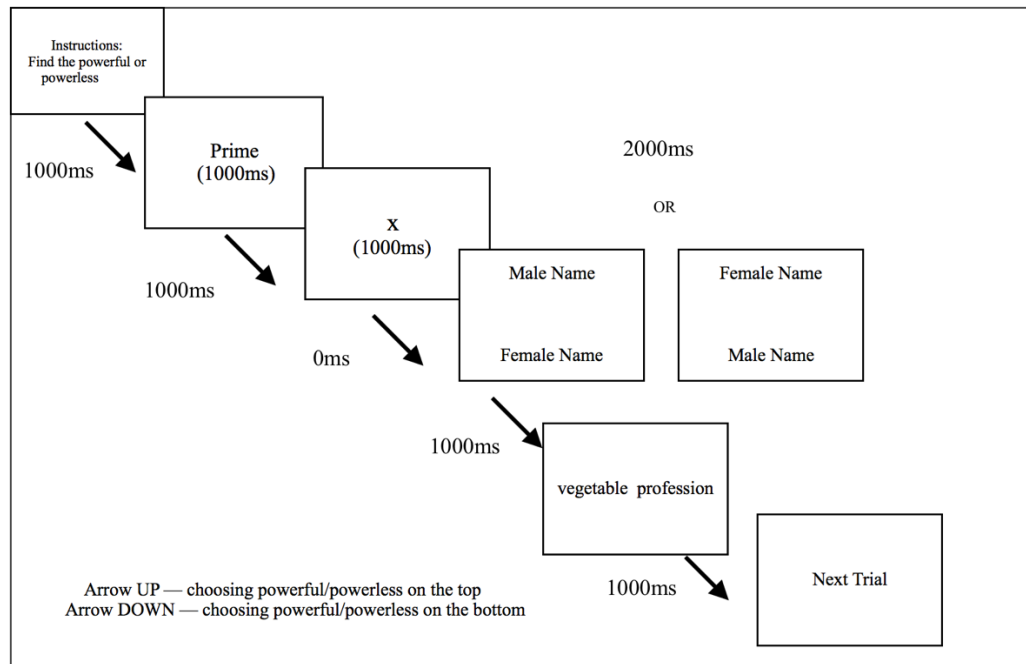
Instructions: Find the powerful or powerless

1000ms

Prime (1000ms)

1000ms

x (1000ms)

2000ms

OR

0ms

Male Name

Female Name

Female Name

Male Name

1000ms

vegetable profession

1000ms

Next Trial

Arrow UP — choosing powerful/powerless on the top
Arrow DOWN — choosing powerful/powerless on the bottom